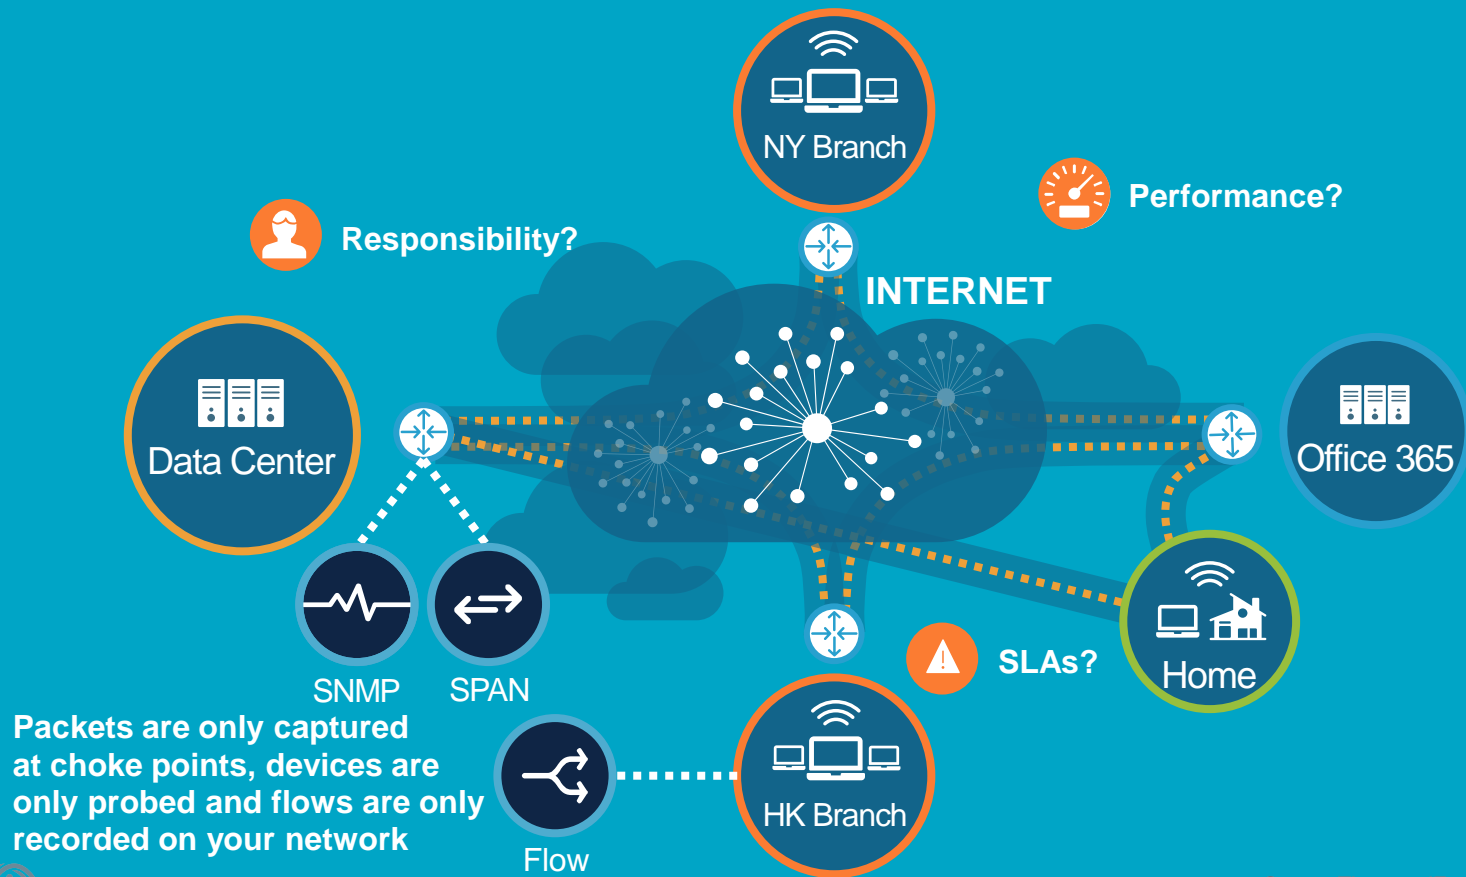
NY Branch

Performance?

Responsibility?

INTERNET

Data Center

Office 365

SNMP

SPAN

SLAs?

Home

Packets are only captured at choke points, devices are only probed and flows are only recorded on your network

Flow

HK Branch